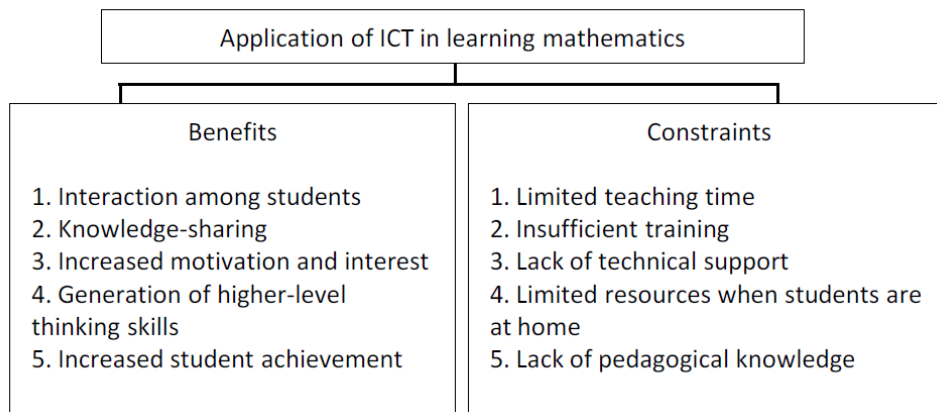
Application of ICT in learning mathematics

Benefits

1. Interaction among students
2. Knowledge-sharing
3. Increased motivation and interest
4. Generation of higher-level thinking skills
5. Increased student achievement

Constraints

1. Limited teaching time
2. Insufficient training
3. Lack of technical support
4. Limited resources when students are at home
5. Lack of pedagogical knowledge